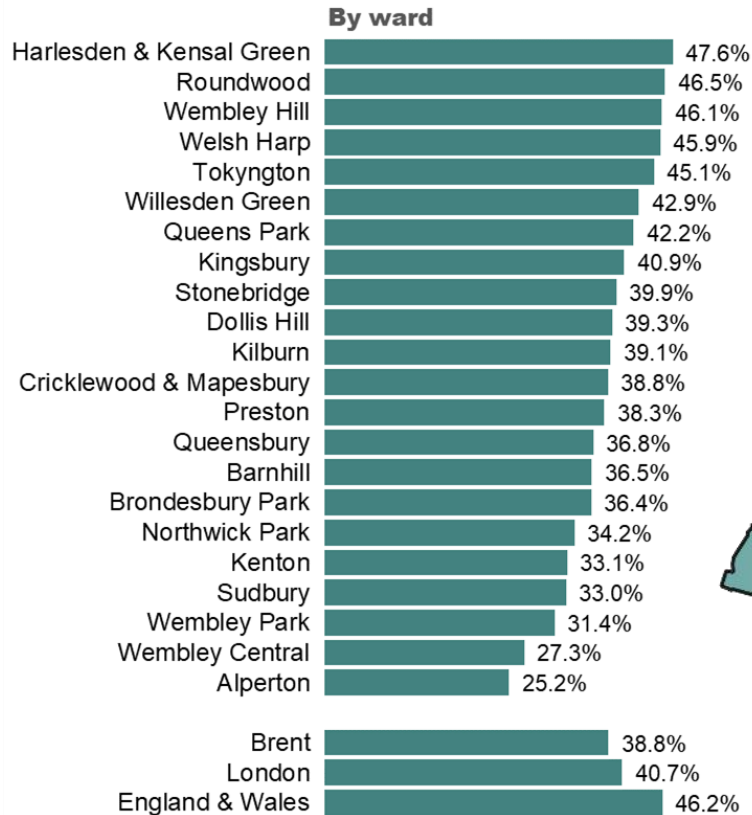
By ward

| | |
|---|---|
| Harlesden & Kensal Green | 47.6% |
| Roundwood | 46.5% |
| Wembley Hill | 46.1% |
| Welsh Harp | 45.9% |
| Tokyngton | 45.1% |
| Willesden Green | 42.9% |
| Queens Park | 42.2% |
| Kingsbury | 40.9% |
| Stonebridge | 39.9% |
| Dollis Hill | 39.3% |
| Kilburn | 39.1% |
| Cricklewood & Mapesbury | 38.8% |
| Preston | 38.3% |
| Queensbury | 36.8% |
| Barnhill | 36.5% |
| Brondesbury Park | 36.4% |
| Northwick Park | 34.2% |
| Kenton | 33.1% |
| Sudbury | 33.0% |
| Wembley Park | 31.4% |
| Wembley Central | 27.3% |
| Alperton | 25.2% |
| Brent | 38.8% |
| London | 40.7% |
| England & Wales | 46.2% |